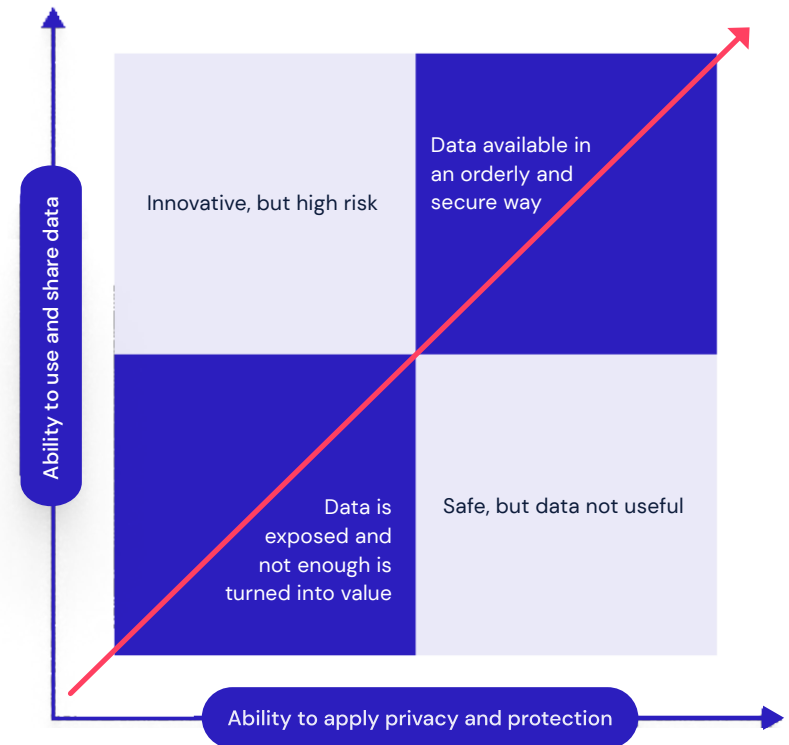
Ability to use and share data

Innovative, but high risk

Data available in an orderly and secure way

Data is exposed and not enough is turned into value

Safe, but data not useful

Ability to apply privacy and protection